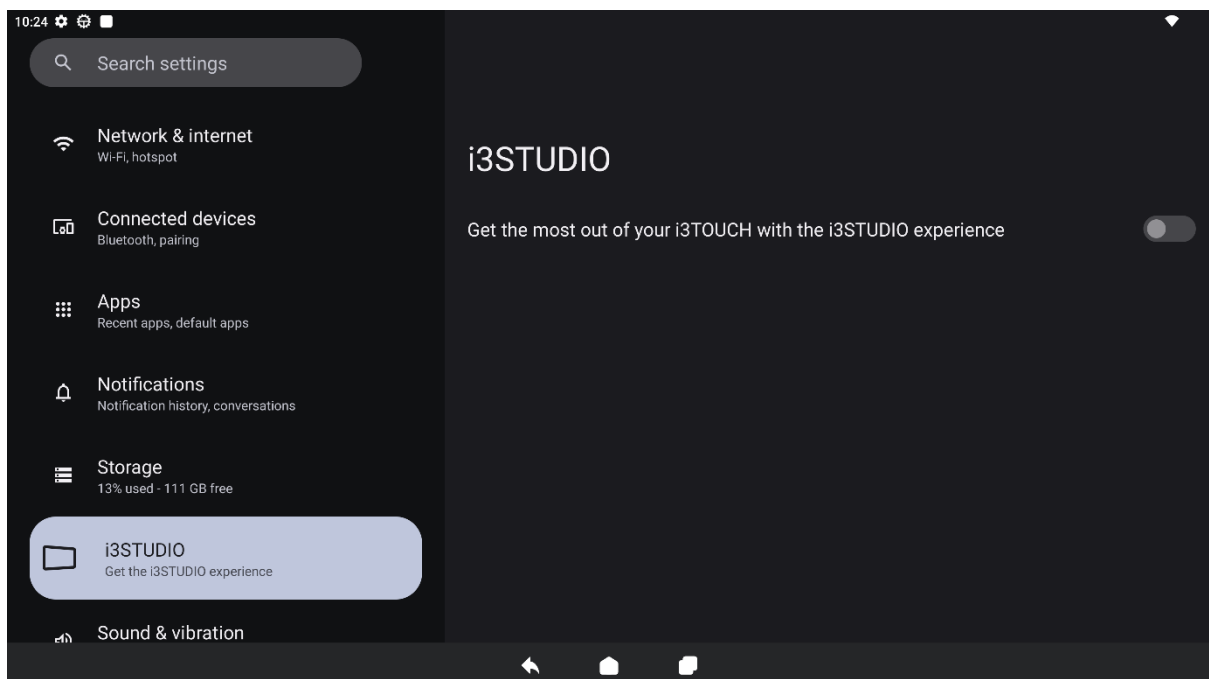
10:24

Search settings

Network & internet
Wi-Fi, hotspot

Connected devices
Bluetooth, pairing

Apps
Recent apps, default apps

Notifications
Notification history, conversations

Storage
13% used - 111 GB free

i3STUDIO
Get the i3STUDIO experience

Sound & vibration

i3STUDIO

Get the most out of your i3TOUCH with the i3STUDIO experience